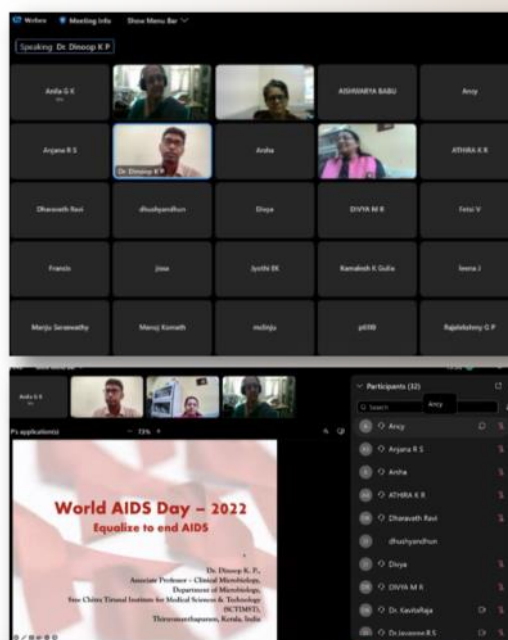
Webex  Meeting Info  Show Menu Bar

Speaking: Dr. Dinoop K P

Anila G K

AISHWARYA BABU

Ancy

Anjana R S

Dr. Dinoop K P

Arsha

ATHIRA K R

Dharavath Ravi

dhushyandhun

Divya

DIVYA M R

Fetsi V

Francis

jose

Jyothi EK

Ramakesh K Gulia

Leena J

Manju Saraswathy

Manoj Komath

mdinju

p0318

Rajalekshmy G P

Anila G K

Participants (32)

Search

Ancy

Ancy

Anjana R S

Arsha

ATHIRA K R

Dharavath Ravi

dhushyandhun

Divya

DIVYA M R

Dr. Kavitharaja

Dr. Jayasree R S

73%

World AIDS Day – 2022
Equalize to end AIDS

Dr. Dinoop K. P.,
Associate Professor – Clinical Microbiology,
Department of Microbiology,
Sree Chitra Tirunal Institute for Medical Sciences & Technology
(SCTIMST),
Thiruvananthapuram, Kerala, India